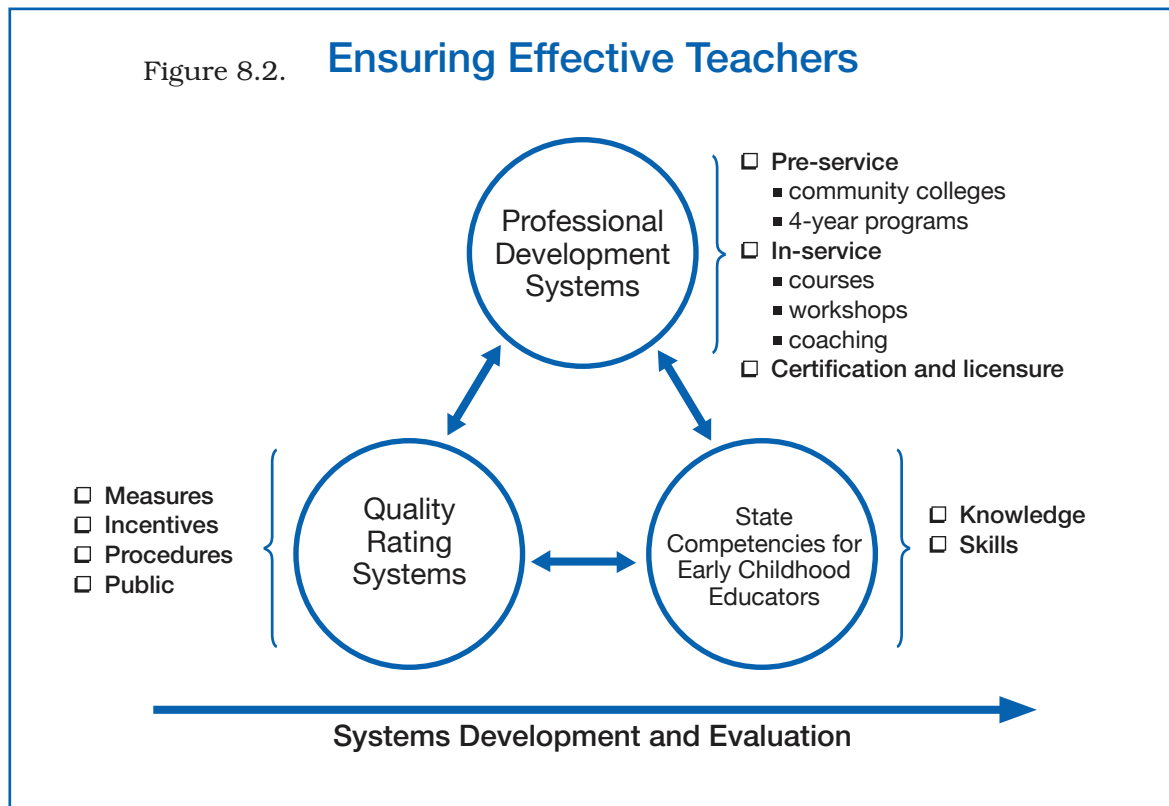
Figure 8.2. Ensuring Effective Teachers

Professional Development Systems

☐ Pre-service
■ community colleges
■ 4-year programs
☐ In-service
■ courses
■ workshops
■ coaching
☐ Certification and licensure

☐ Measures
☐ Incentives
☐ Procedures
☐ Public

Quality Rating Systems

State Competencies for Early Childhood Educators

☐ Knowledge
☐ Skills

Systems Development and Evaluation